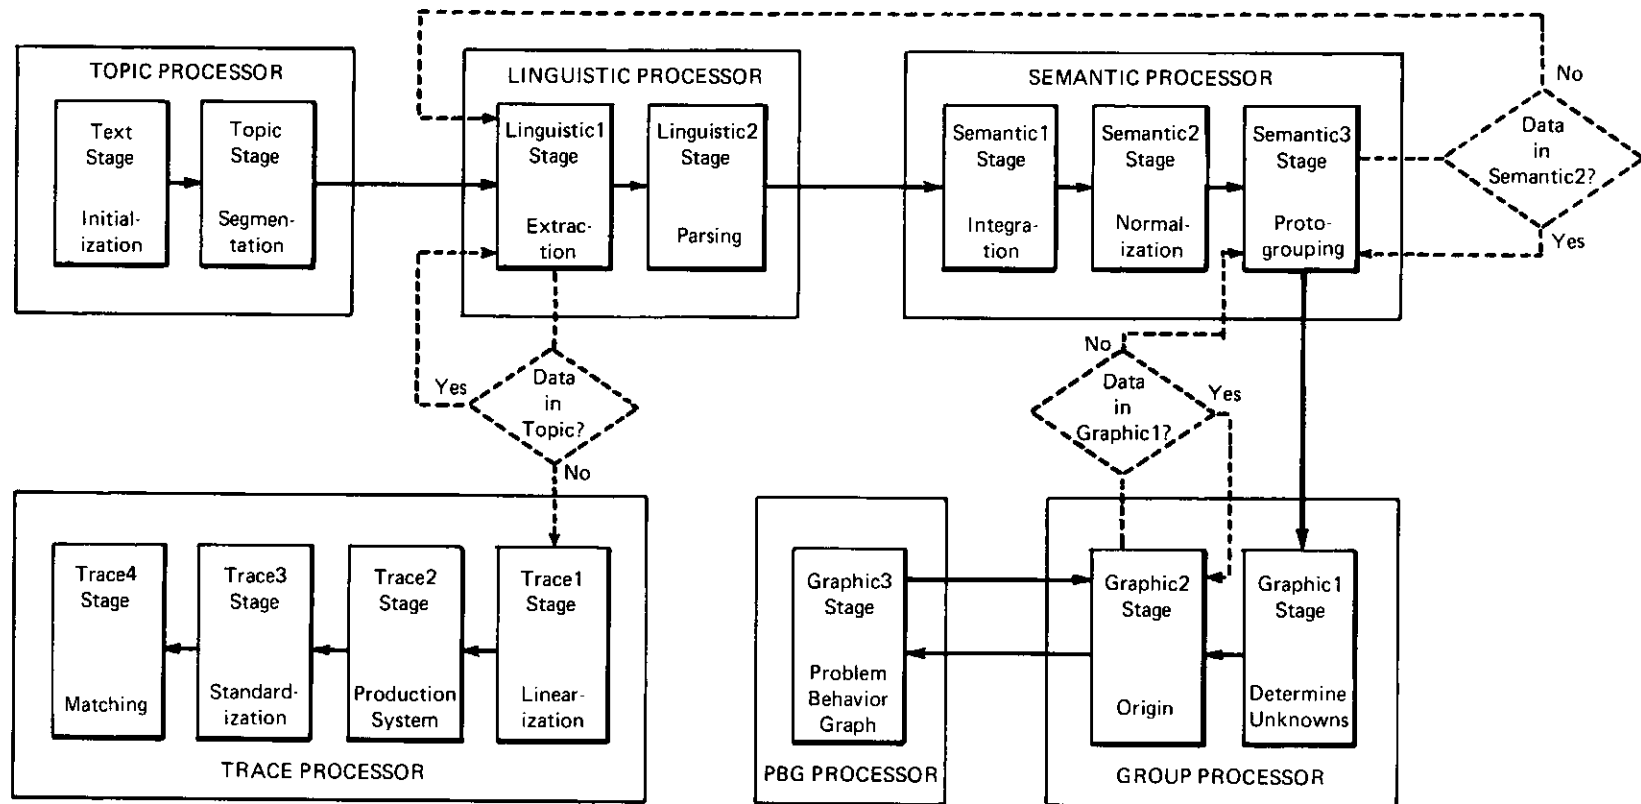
TOPIC PROCESSOR

Text Stage

Initialization

Topic Stage

Segmentation

LINGUISTIC PROCESSOR

Linguistic1 Stage

Extraction

Linguistic2 Stage

Parsing

SEMANTIC PROCESSOR

Semantic1 Stage

Integration

Semantic2 Stage

Normalization

Semantic3 Stage

Protogrouping

No

Data in Semantic2?

Yes

Yes

Data in Topic?

No

No

Data in Graphic1?

Yes

TRACE PROCESSOR

Trace4 Stage

Matching

Trace3 Stage

Standardization

Trace2 Stage

Production System

Trace1 Stage

Linearization

PBG PROCESSOR

Graphic3 Stage

Problem Behavior Graph

GROUP PROCESSOR

Graphic2 Stage

Origin

Graphic1 Stage

Determine Unknowns